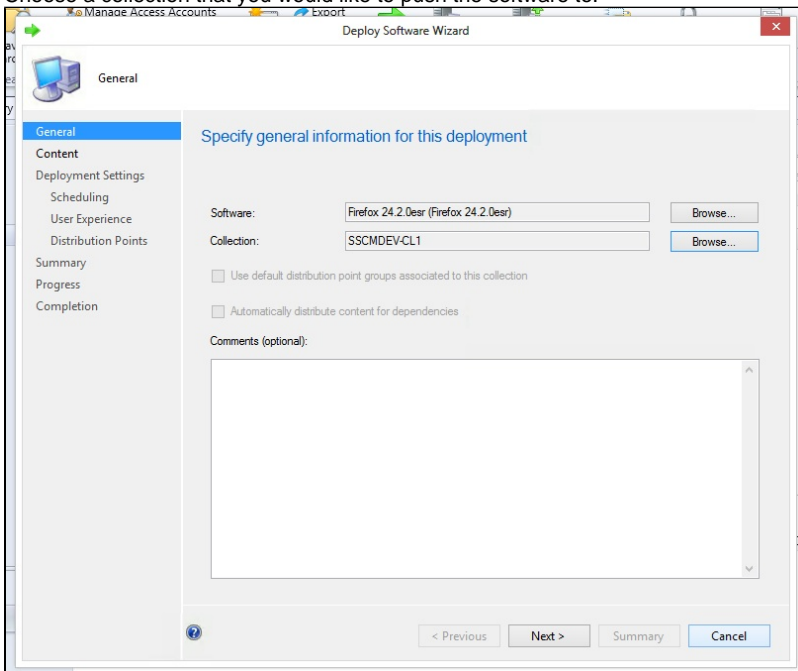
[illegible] Manage Access Accounts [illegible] Export

Deploy Software Wizard

General

General
Content
Deployment Settings
Scheduling
User Experience
Distribution Points
Summary
Progress
Completion

Specify general information for this deployment

Software: Firefox 24.2.0esr (Firefox 24.2.0esr) Browse...
Collection: SSCMDEV-CL1 Browse...

Use default distribution point groups associated to this collection

Automatically distribute content for dependencies

Comments (optional):

< Previous Next > Summary Cancel